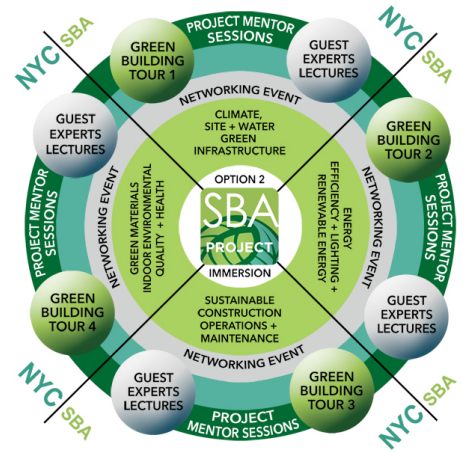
PROJECT MENTOR SESSIONS

NYC SBA

GREEN BUILDING TOUR 1

GUEST EXPERTS LECTURES

NYC SBA

NETWORKING EVENT

CLIMATE, SITE + WATER GREEN INFRASTRUCTURE

GUEST EXPERTS LECTURES

GREEN BUILDING TOUR 2

PROJECT MENTOR SESSIONS

NETWORKING EVENT

GREEN MATERIALS INDOOR ENVIRONMENTAL QUALITY + HEALTH

OPTION 2

SBA

PROJECT

IMMERSION

ENERGY EFFICIENCY + LIGHTING + RENEWABLE ENERGY

NETWORKING EVENT

PROJECT MENTOR SESSIONS

GREEN BUILDING TOUR 4

SUSTAINABLE CONSTRUCTION OPERATIONS + MAINTENANCE

GUEST EXPERTS LECTURES

NETWORKING EVENT

NYC SBA

GUEST EXPERTS LECTURES

GREEN BUILDING TOUR 3

NYC SBA

PROJECT MENTOR SESSIONS